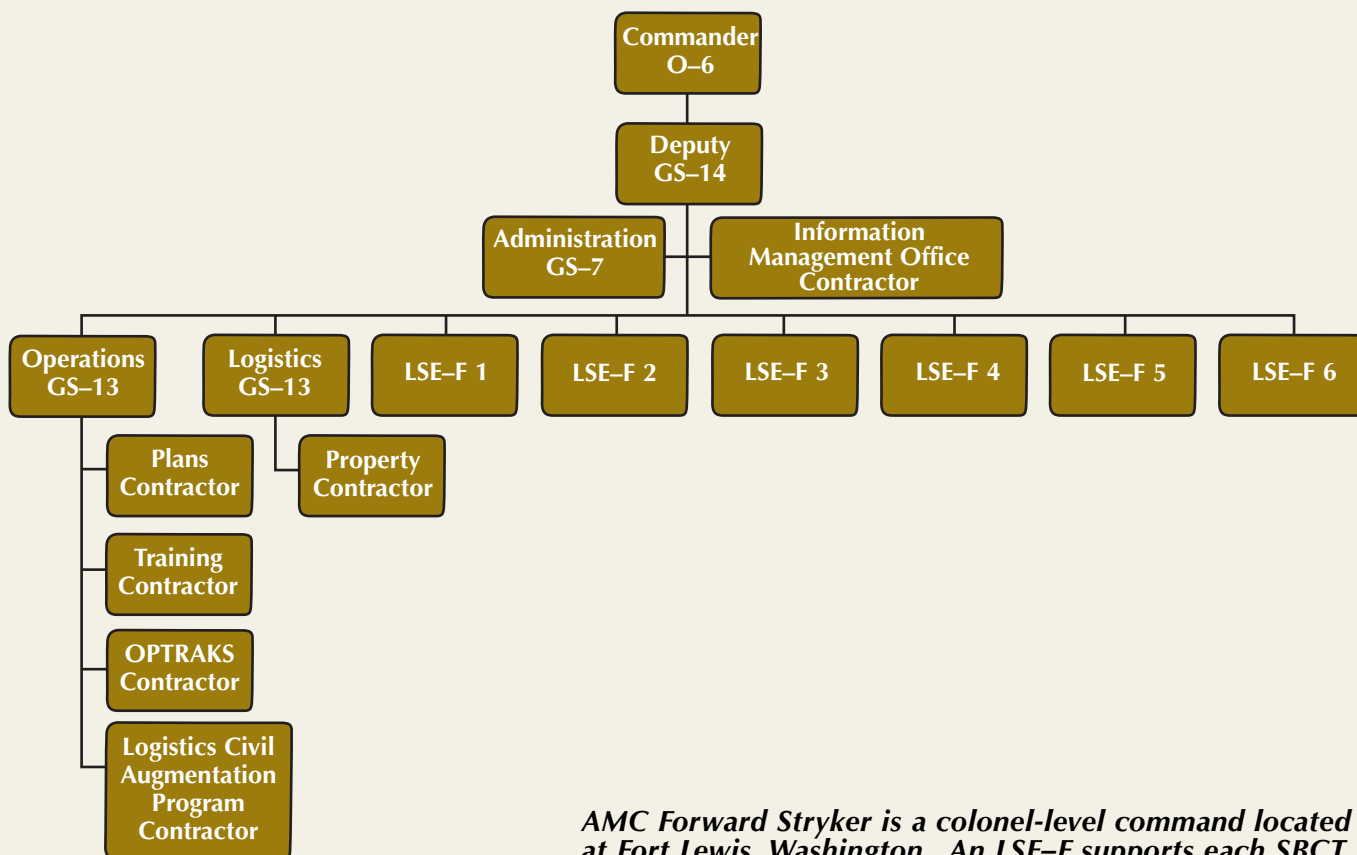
Commander
O–6

Deputy
GS–14

Administration
GS–7

Information Management Office Contractor

Operations
GS–13

Logistics
GS–13

LSE–F 1

LSE–F 2

LSE–F 3

LSE–F 4

LSE–F 5

LSE–F 6

Plans Contractor

Training Contractor

OPTRAKS Contractor

Logistics Civil Augmentation Program Contractor

Property Contractor

AMC Forward Stryker is a colonel-level command located at Fort Lewis, Washington. An LSE–F supports each SBCT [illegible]